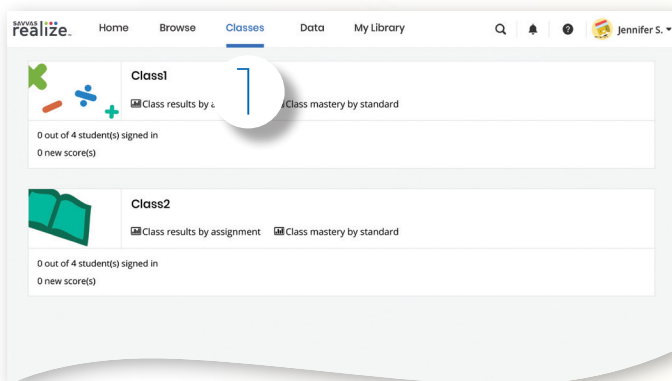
SAVVAS realize.

Home Browse Classes Data My Library

Jennifer S.

Class1

Class results by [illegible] Class mastery by standard

0 out of 4 student(s) signed in

0 new score(s)

Class2

Class results by assignment Class mastery by standard

0 out of 4 student(s) signed in

0 new score(s)